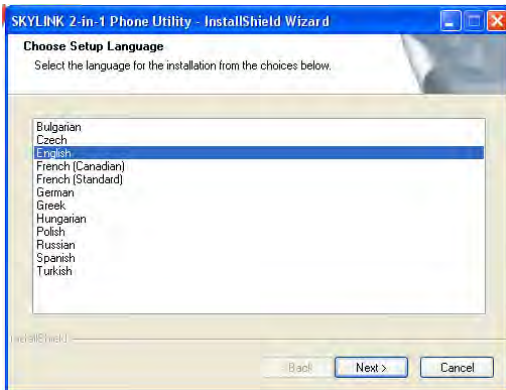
SKYLINK 2-in-1 Phone Utility - InstallShield Wizard

Choose Setup Language

Select the language for the installation from the choices below.

Bulgarian
Czech
English
French (Canadian)
French (Standard)
German
Greek
Hungarian
Polish
Russian
Spanish
Turkish

InstallShield

< Back
Next >
Cancel